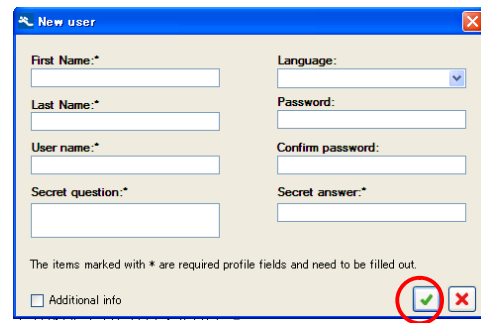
New user

First Name:*

Last Name:*

User name:*

Secret question:*

Language:

Password:

Confirm password:

Secret answer:*

The items marked with * are required profile fields and need to be filled out.

Additional info